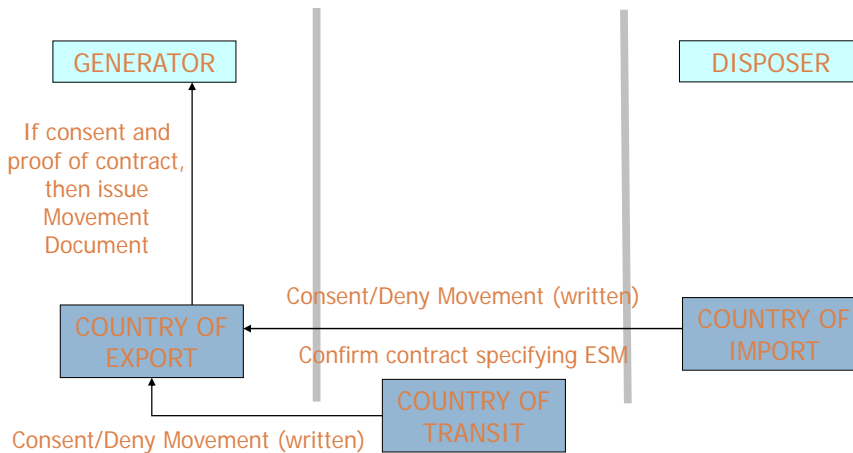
GENERATOR

DISPOSER

If consent and proof of contract, then issue Movement Document

Consent/Deny Movement (written)

COUNTRY OF EXPORT

Confirm contract specifying ESM

COUNTRY OF IMPORT

COUNTRY OF TRANSIT

Consent/Deny Movement (written)